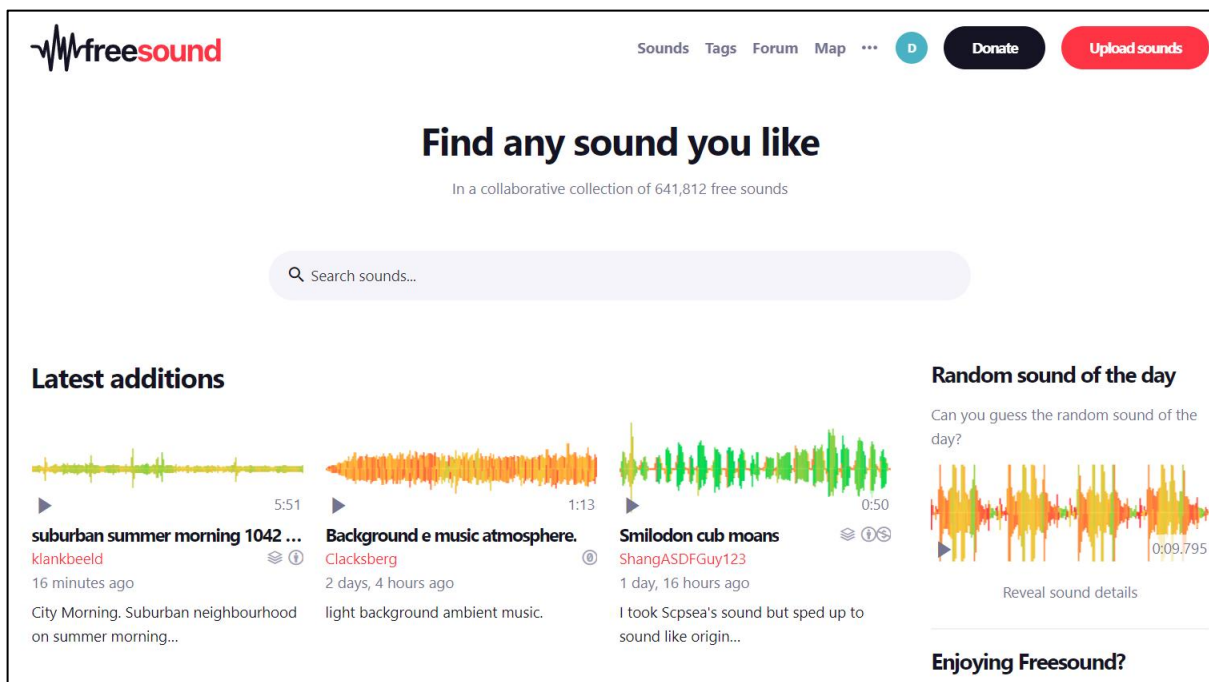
freesound

Sounds Tags Forum Map ··· D Donate Upload sounds

Find any sound you like

In a collaborative collection of 641,812 free sounds

Search sounds...

Latest additions

5:51
suburban summer morning 1042 ...
klankbeeld
16 minutes ago
City Morning. Suburban neighbourhood on summer morning...

1:13
Background e music atmosphere.
Clacksberg
2 days, 4 hours ago
light background ambient music.

0:50
Smilodon cub moans
ShangASDFGuy123
1 day, 16 hours ago
I took Scpsea's sound but sped up to sound like origin...

Random sound of the day

Can you guess the random sound of the day?

0:09.795

Reveal sound details

Enjoying Freesound?